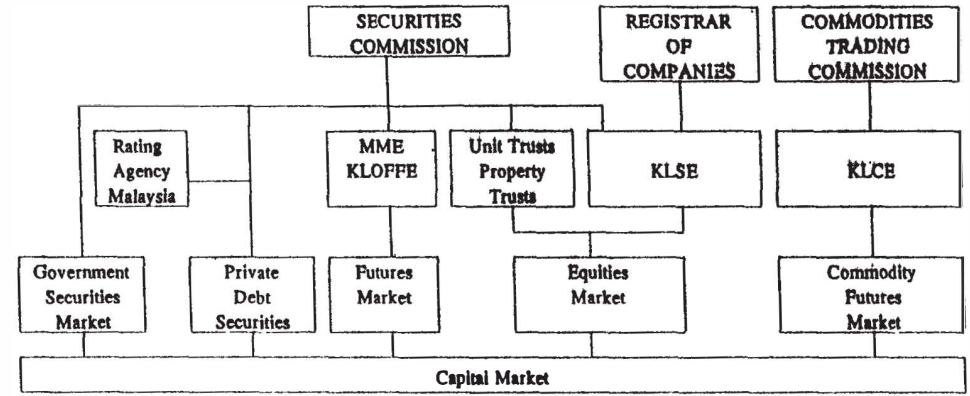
SECURITIES COMMISSION

REGISTRAR OF COMPANIES

COMMODITIES TRADING COMMISSION

Rating Agency Malaysia

MME KLOFFE

Unit Trusts Property Trusts

KLSE

KLCE

Government Securities Market

Private Debt Securities

Futures Market

Equities Market

Commodity Futures Market

Capital Market